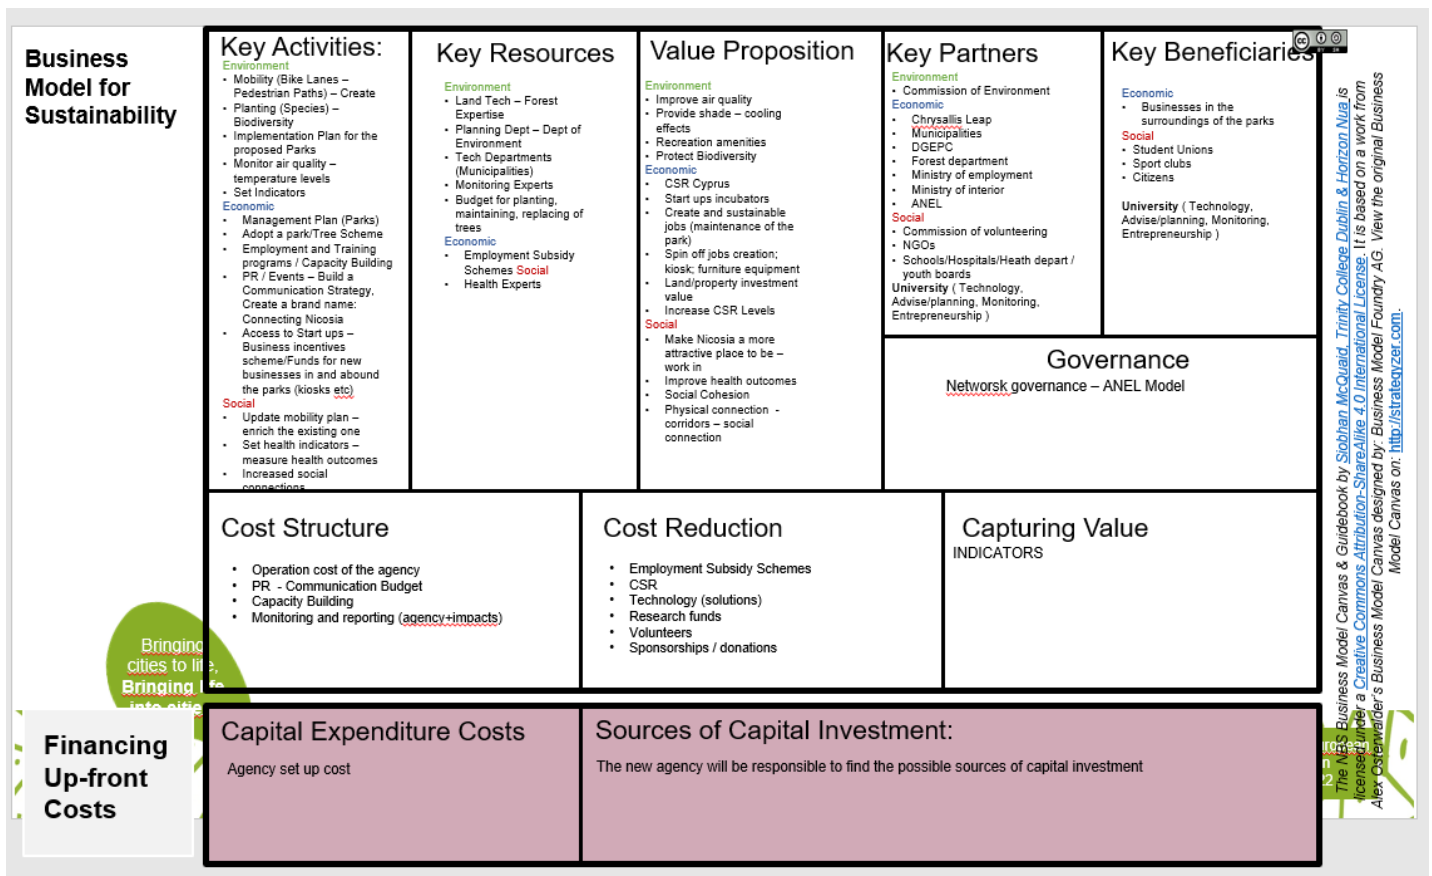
Business Model for Sustainability

Key Activities:
Environment
- Mobility (Bike Lanes – Pedestrian Paths) – Create
- Planting (Species) – Biodiversity
- Implementation Plan for the proposed Parks
- Monitor air quality – temperature levels
- Set Indicators
Economic
- Management Plan (Parks)
- Adopt a park/Tree Scheme
- Employment and Training programs / Capacity Building
- PR / Events – Build a Communication Strategy, Create a brand name: Connecting Nicosia
- Access to Start ups – Business incentives scheme/Funds for new businesses in and abound the parks (kiosks etc)
Social
- Update mobility plan – enrich the existing one
- Set health indicators – measure health outcomes
- Increased social connections

Key Resources
Environment
- Land Tech – Forest Expertise
- Planning Dept – Dept of Environment
- Tech Departments (Municipalities)
- Monitoring Experts
- Budget for planting, maintaining, replacing of trees
Economic
- Employment Subsidy Schemes Social
- Health Experts

Value Proposition
Environment
- Improve air quality
- Provide shade – cooling effects
- Recreation amenities
- Protect Biodiversity
Economic
- CSR Cyprus
- Start ups incubators
- Create and sustainable jobs (maintenance of the park)
- Spin off jobs creation; kiosk; furniture equipment
- Land/property investment value
- Increase CSR Levels
Social
- Make Nicosia a more attractive place to be – work in
- Improve health outcomes
- Social Cohesion
- Physical connection - corridors – social connection

Key Partners
Environment
- Commission of Environment
Economic
- Chrysallis Leap
- Municipalities
- DGEPC
- Forest department
- Ministry of employment
- Ministry of interior
- ANEL
Social
- Commission of volunteering
- NGOs
- Schools/Hospitals/Heath depart / youth boards
University ( Technology, Advise/planning, Monitoring, Entrepreneurship )

Key Beneficiaries
Economic
- Businesses in the surroundings of the parks
Social
- Student Unions
- Sport clubs
- Citizens
University ( Technology, Advise/planning, Monitoring, Entrepreneurship )

Governance
Networsk governance – ANEL Model

Cost Structure
- Operation cost of the agency
- PR - Communication Budget
- Capacity Building
- Monitoring and reporting (agency+impacts)

Cost Reduction
- Employment Subsidy Schemes
- CSR
- Technology (solutions)
- Research funds
- Volunteers
- Sponsorships / donations

Capturing Value
INDICATORS

Bringing cities to life, Bringing life into cities

Financing Up-front Costs

Capital Expenditure Costs
Agency set up cost

Sources of Capital Investment:
The new agency will be responsible to find the possible sources of capital investment

The NBS Business Model Canvas & Guidebook by Siobhan McQuaid, Trinity College Dublin & Horizon Nua is licensed under a Creative Commons Attribution-ShareAlike 4.0 International License. It is based on a work from Alex Osterwalder's Business Model Canvas designed by: Business Model Foundry AG. View the original Business Model Canvas on: http://strategyzer.com.